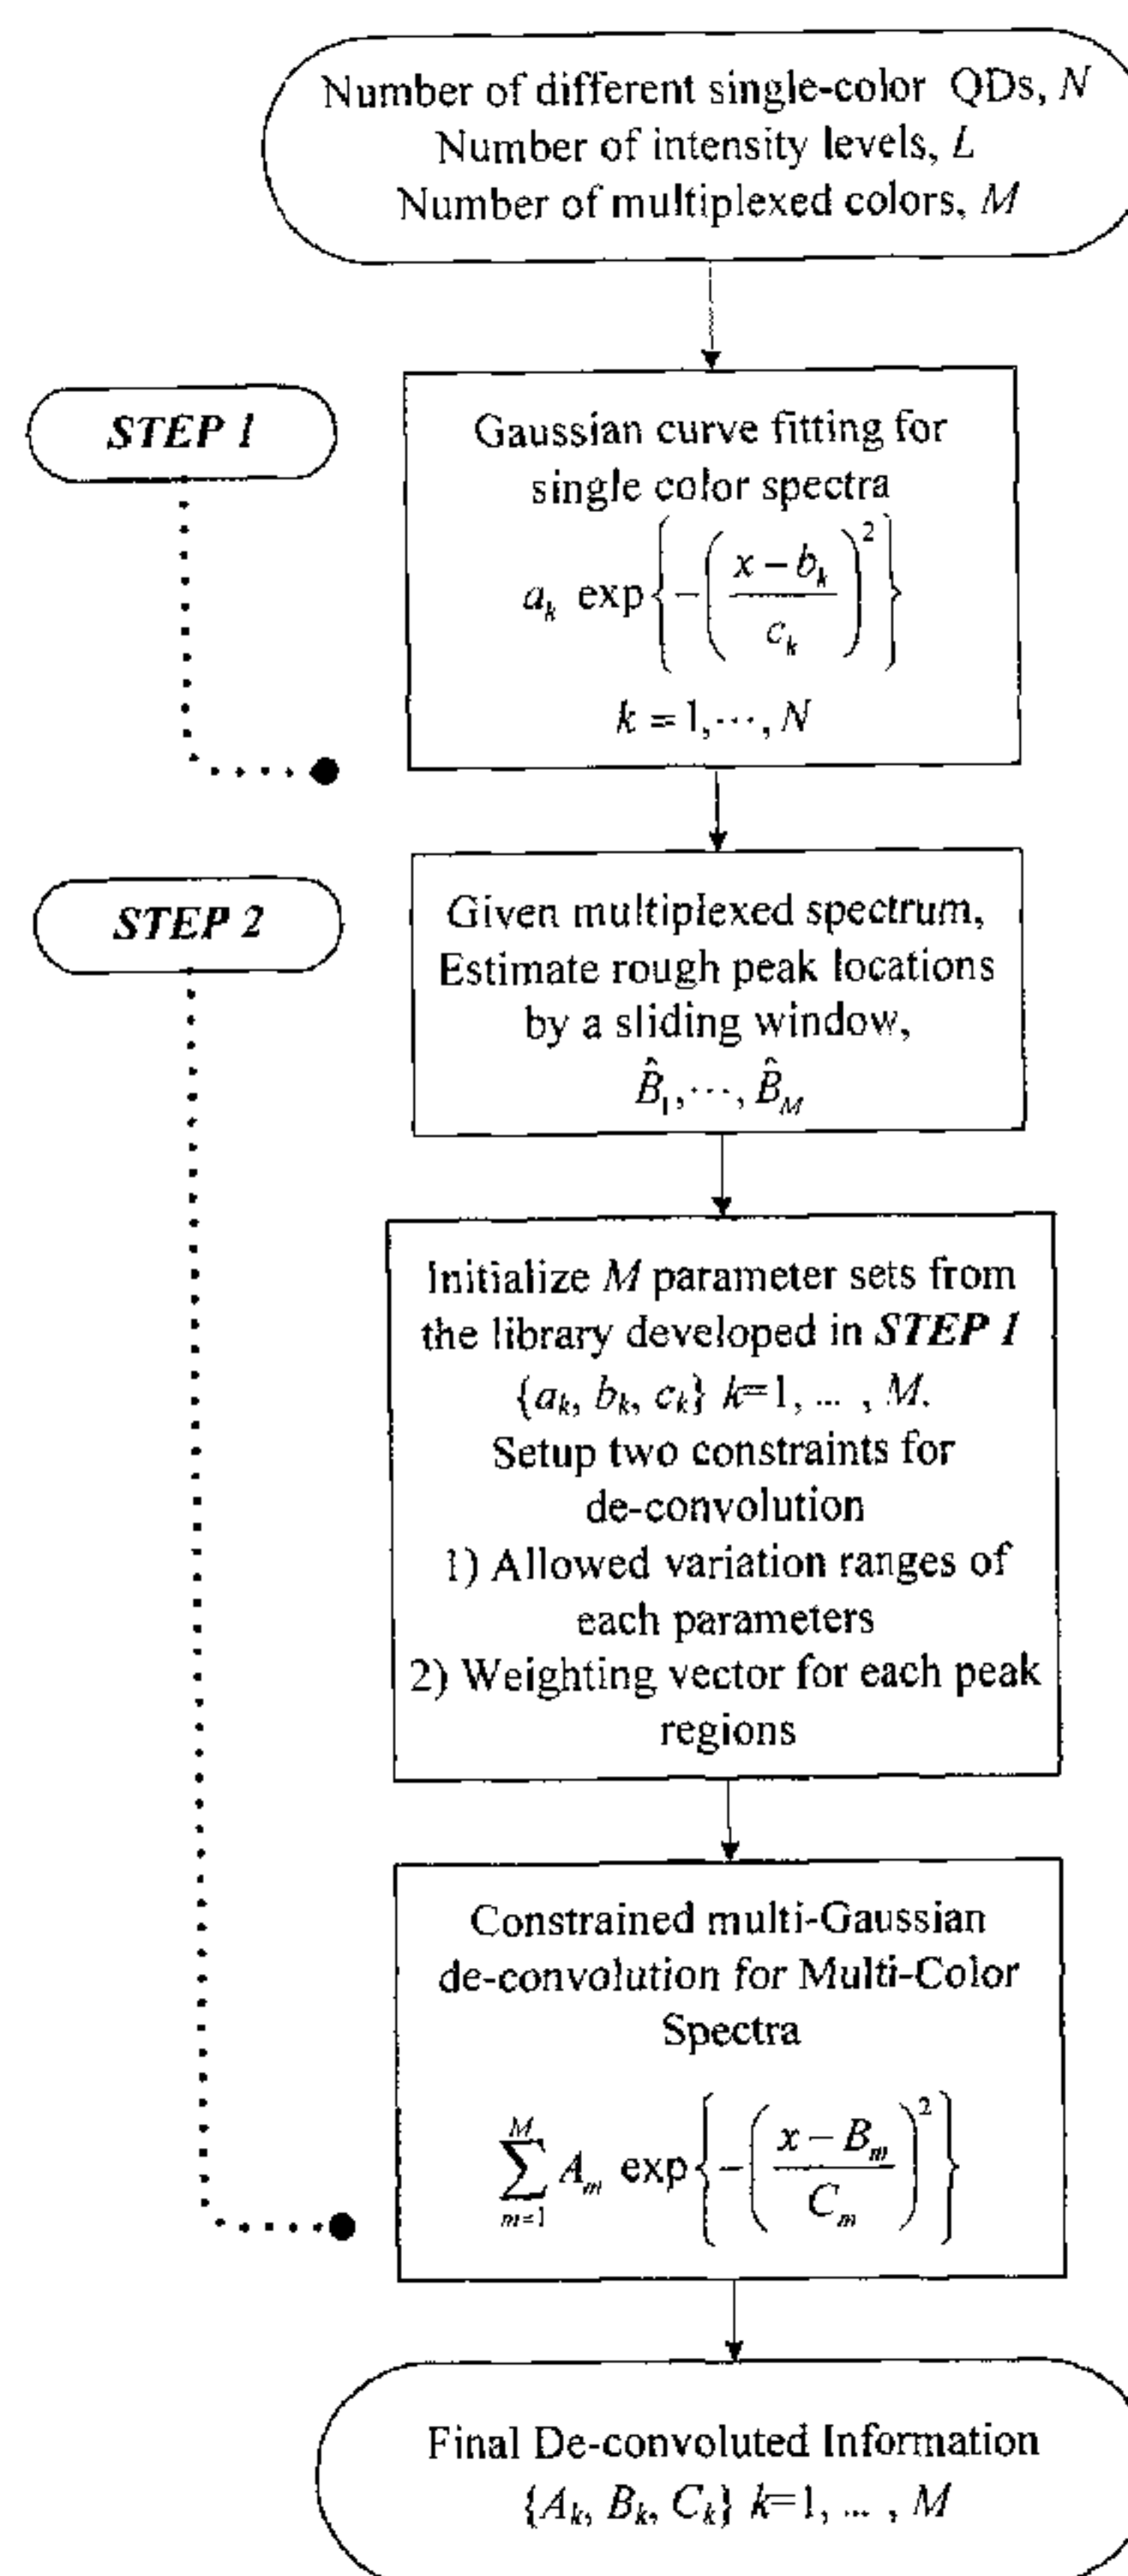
Number of different single-color QDs, $N$
Number of intensity levels, $L$
Number of multiplexed colors, $M$

STEP 1

Gaussian curve fitting for single color spectra
$a_k \exp\left\{-\left(\frac{x-b_k}{c_k}\right)^2\right\}$
$k=1,\cdots,N$

STEP 2

Given multiplexed spectrum, Estimate rough peak locations by a sliding window,
$\hat{B}_1,\cdots,\hat{B}_M$

Initialize $M$ parameter sets from the library developed in STEP 1
$\{a_k, b_k, c_k\}$ $k=1, \dots, M$.
Setup two constraints for de-convolution
1) Allowed variation ranges of each parameters
2) Weighting vector for each peak regions

Constrained multi-Gaussian de-convolution for Multi-Color Spectra
$\sum_{m=1}^{M} A_m \exp\left\{-\left(\frac{x-B_m}{C_m}\right)^2\right\}$

Final De-convoluted Information
$\{A_k, B_k, C_k\}$ $k=1, \dots, M$